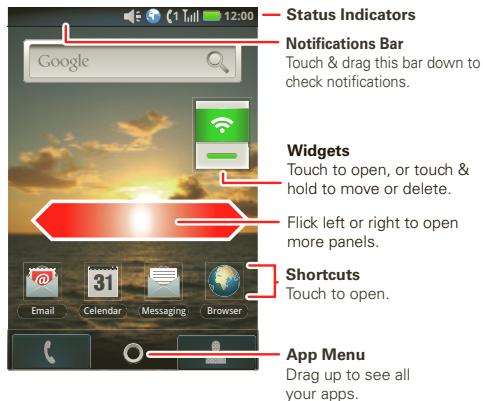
12:00

Status Indicators

Notifications Bar
Touch & drag this bar down to check notifications.

Google

Widgets
Touch to open, or touch & hold to move or delete.

Flick left or right to open more panels.

31

Shortcuts
Touch to open.

Email Calendar Messaging Browser

App Menu
Drag up to see all your apps.